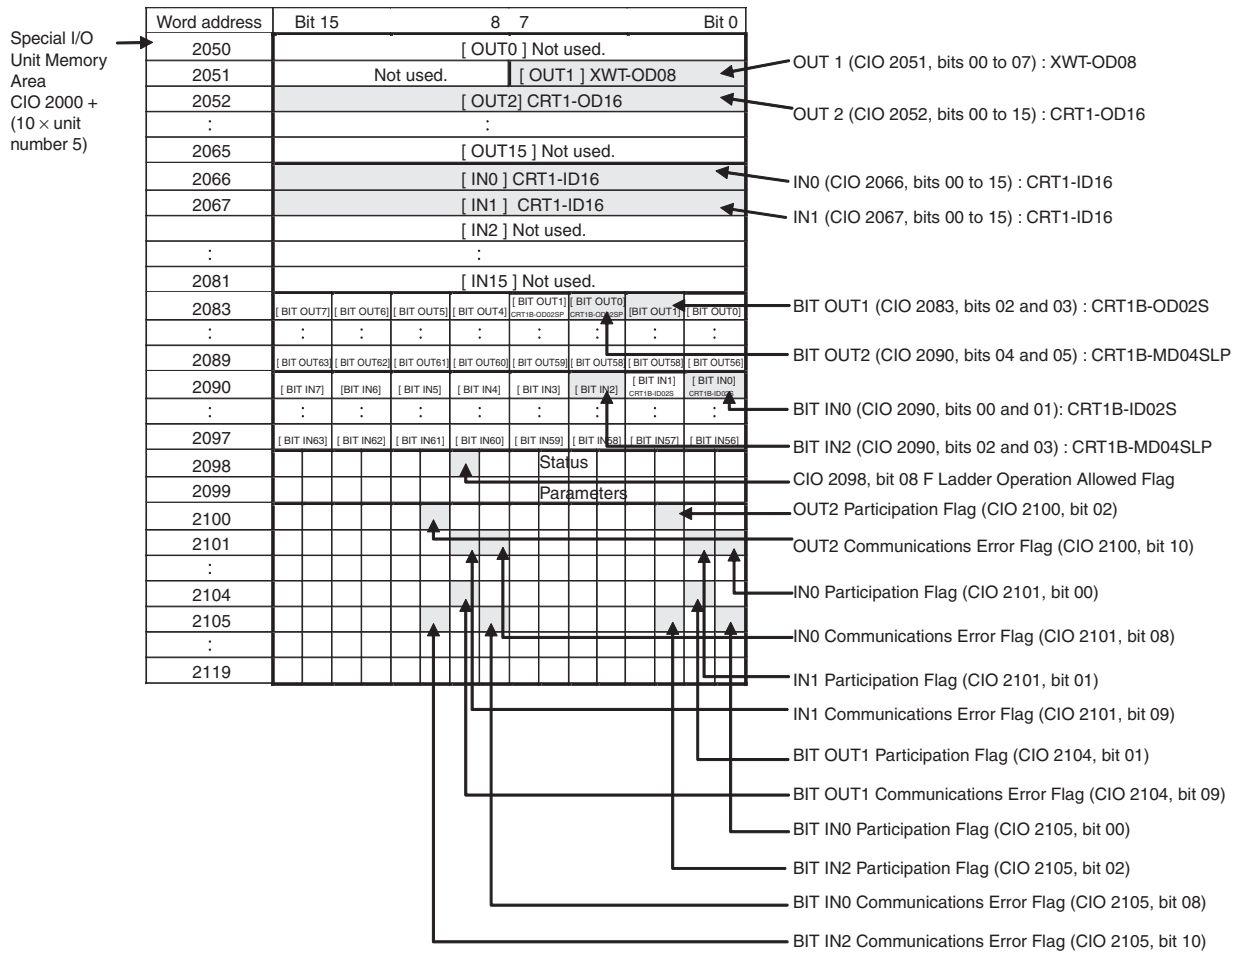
Special I/O Unit Memory Area CIO 2000 + (10 × unit number 5)

| Word address | Bit 15 | 8 | 7 | Bit 0 |
|---|---|---|---|---|
| 2050 | [ OUT0 ] Not used. | | | |
| 2051 | Not used. | | [ OUT1 ] XWT-OD08 | |
| 2052 | [ OUT2] CRT1-OD16 | | | |
| : | : | | | |
| 2065 | [ OUT15 ] Not used. | | | |
| 2066 | [ IN0 ] CRT1-ID16 | | | |
| 2067 | [ IN1 ] CRT1-ID16 | | | |
| | [ IN2 ] Not used. | | | |
| : | : | | | |
| 2081 | [ IN15 ] Not used. | | | |
| 2083 | [ BIT OUT7] [ BIT OUT6] [ BIT OUT5] [ BIT OUT4] | | [ BIT OUT1] CRT1B-OD02SP [ BIT OUT0] CRT1B-OD02SP | [BIT OUT1] [ BIT OUT0] |
| : | : : : : | | : : | : : |
| 2089 | [ BIT OUT63] [ BIT OUT62] [ BIT OUT61] [ BIT OUT60] | | [ BIT OUT59] [ BIT OUT58] | [ BIT OUT58] [ BIT OUT56] |
| 2090 | [ BIT IN7] [BIT IN6] [ BIT IN5] [ BIT IN4] | | [ BIT IN3] [ BIT IN2] | [ BIT IN1] CRT1B-ID02S [ BIT IN0] CRT1B-ID02S |
| : | : : : : | | : : | : : |
| 2097 | [ BIT IN63] [ BIT IN62] [ BIT IN61] [ BIT IN60] | | [ BIT IN59] [ BIT IN58] | [ BIT IN57] [ BIT IN56] |
| 2098 | Status | | | |
| 2099 | Parameters | | | |
| 2100 | | | | |
| 2101 | | | | |
| : | | | | |
| 2104 | | | | |
| 2105 | | | | |
| : | | | | |
| 2119 | | | | |

OUT 1 (CIO 2051, bits 00 to 07) : XWT-OD08
OUT 2 (CIO 2052, bits 00 to 15) : CRT1-OD16
IN0 (CIO 2066, bits 00 to 15) : CRT1-ID16
IN1 (CIO 2067, bits 00 to 15) : CRT1-ID16
BIT OUT1 (CIO 2083, bits 02 and 03) : CRT1B-OD02S
BIT OUT2 (CIO 2090, bits 04 and 05) : CRT1B-MD04SLP
BIT IN0 (CIO 2090, bits 00 and 01): CRT1B-ID02S
BIT IN2 (CIO 2090, bits 02 and 03) : CRT1B-MD04SLP
CIO 2098, bit 08 F Ladder Operation Allowed Flag
OUT2 Participation Flag (CIO 2100, bit 02)
OUT2 Communications Error Flag (CIO 2100, bit 10)
IN0 Participation Flag (CIO 2101, bit 00)
IN0 Communications Error Flag (CIO 2101, bit 08)
IN1 Participation Flag (CIO 2101, bit 01)
IN1 Communications Error Flag (CIO 2101, bit 09)
BIT OUT1 Participation Flag (CIO 2104, bit 01)
BIT OUT1 Communications Error Flag (CIO 2104, bit 09)
BIT IN0 Participation Flag (CIO 2105, bit 00)
BIT IN2 Participation Flag (CIO 2105, bit 02)
BIT IN0 Communications Error Flag (CIO 2105, bit 08)
BIT IN2 Communications Error Flag (CIO 2105, bit 10)